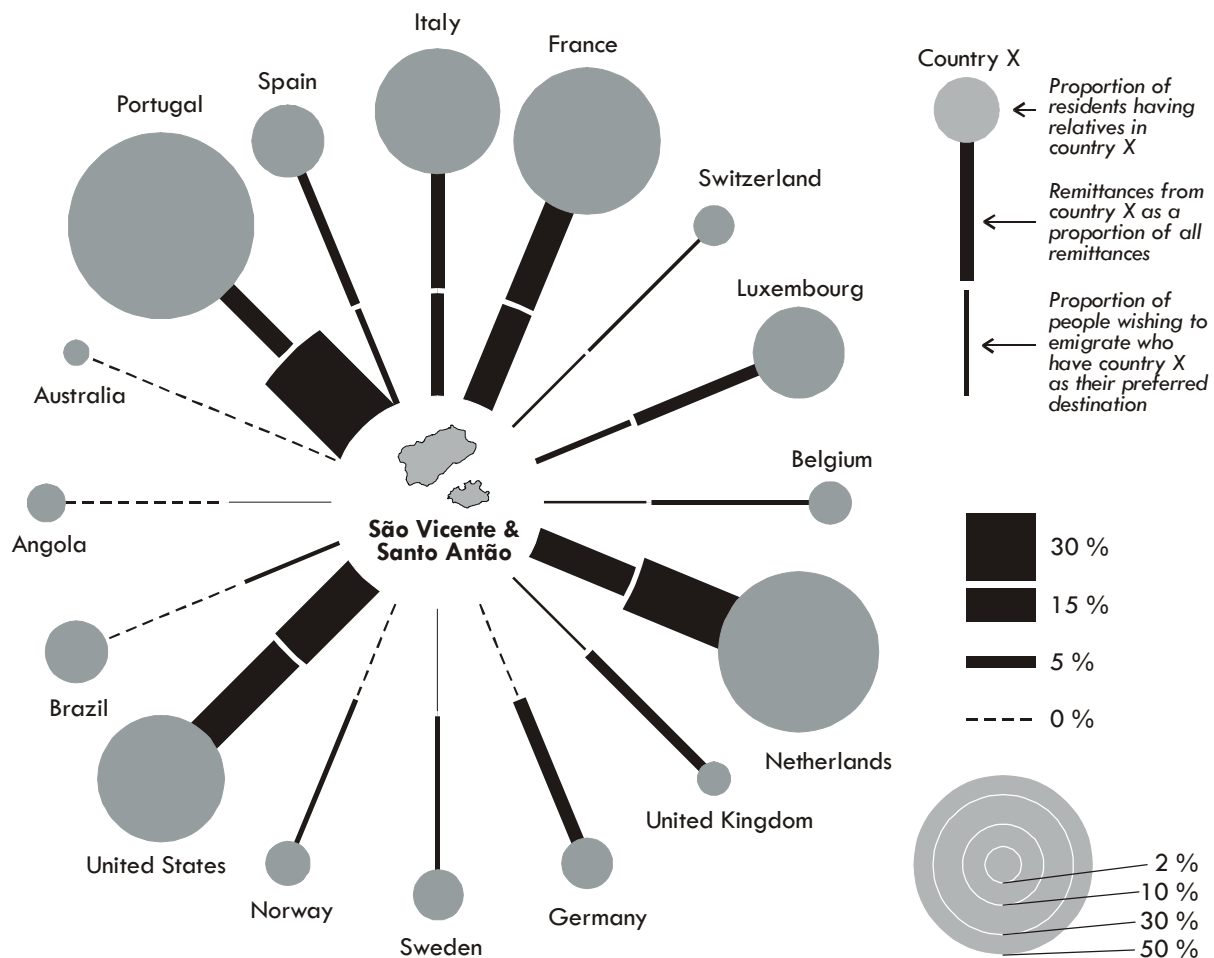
Italy

France

Spain

Portugal

Switzerland

Luxembourg

Australia

Belgium

Angola

São Vicente & Santo Antão

Brazil

Netherlands

United States

United Kingdom

Norway

Germany

Sweden

Country X

Proportion of residents having relatives in country X

Remittances from country X as a proportion of all remittances

Proportion of people wishing to emigrate who have country X as their preferred destination

30 %

15 %

5 %

0 %

2 %

10 %

30 %

50 %